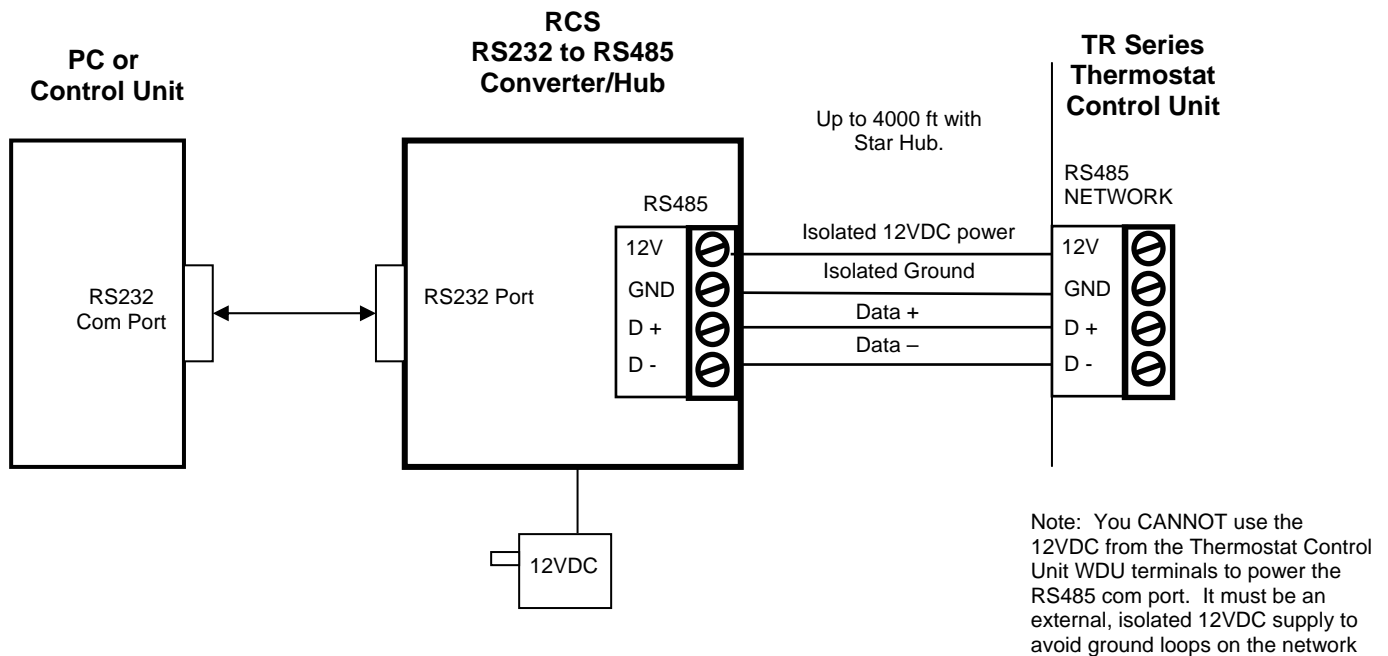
PC or
Control Unit

RCS
RS232 to RS485
Converter/Hub

TR Series
Thermostat
Control Unit

Up to 4000 ft with Star Hub.

RS485
NETWORK

RS485

RS232
Com Port

RS232 Port

12V
GND
D +
D -

Isolated 12VDC power
Isolated Ground
Data +
Data –

12V
GND
D +
D -

12VDC

Note: You CANNOT use the 12VDC from the Thermostat Control Unit WDU terminals to power the RS485 com port. It must be an external, isolated 12VDC supply to avoid ground loops on the network